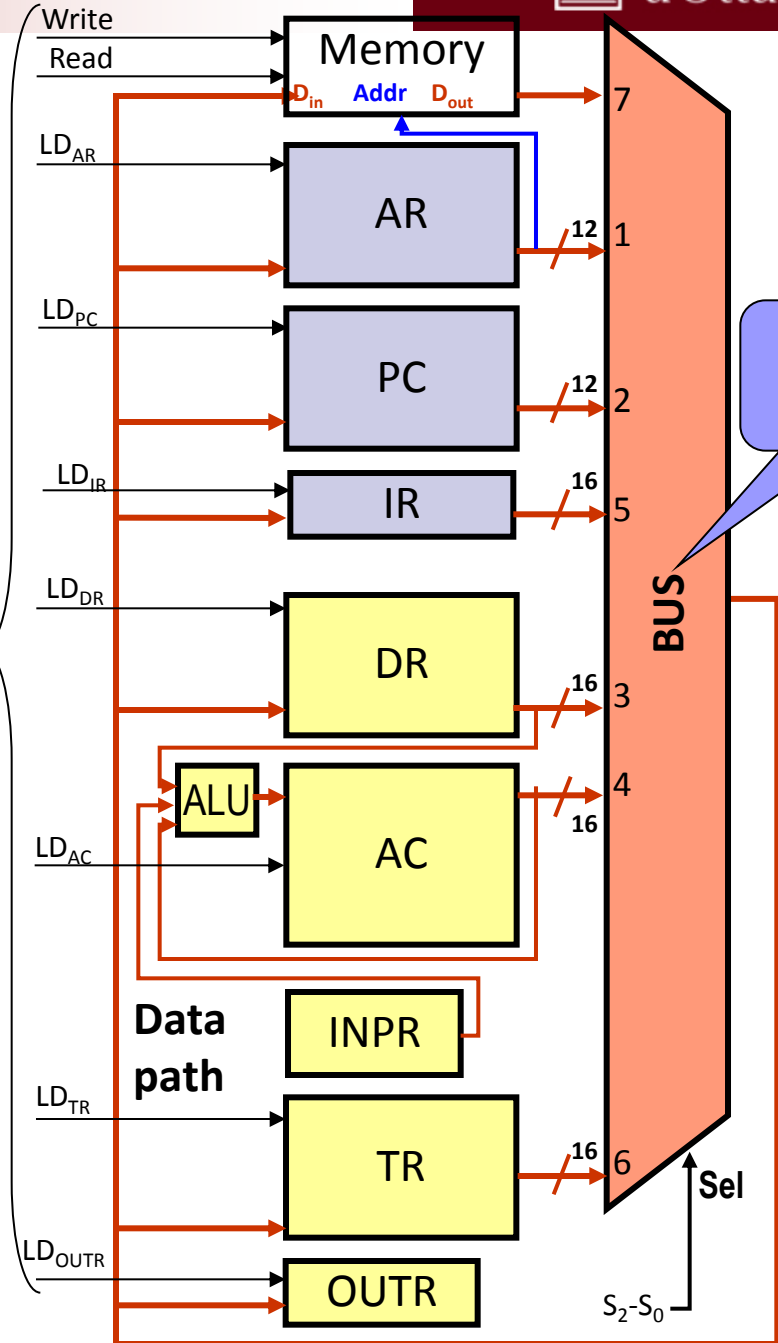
Write
Read
Memory
$D_{in}$ Addr $D_{out}$
7
$LD_{AR}$
AR
12
1
$LD_{PC}$
PC
12
2
$LD_{IR}$
IR
16
5
BUS
$LD_{DR}$
DR
16
3
ALU
4
16
$LD_{AC}$
AC
Data path
INPR
$LD_{TR}$
TR
16
6
Sel
$LD_{OUTR}$
OUTR
$S_2$-$S_0$